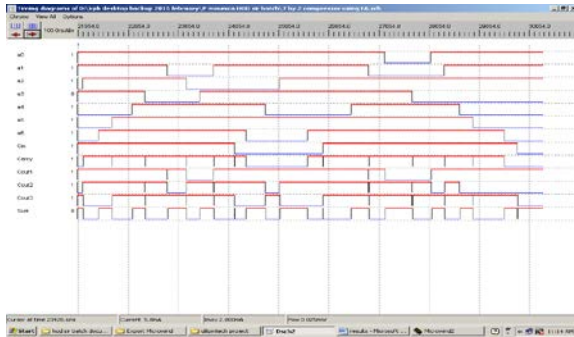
Timing diagrams of D:\ph desktop backup 2013 february\P resource\008 str batch\7 by 3 compressor using td.sch

Chrono View All Options

100.0ns/div

21654.0 | 22654.0 | 23654.0 | 24654.0 | 25654.0 | 26654.0 | 27654.0 | 28654.0 | 29654.0 | 30654.0

x0
x1
x2
x3
x4
x5
x6
Cin
Carry
Cout1
Cout2
Cout3
Sum

Cursor at time 23420.6ns | Current 5.0ns | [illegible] | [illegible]

Start | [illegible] | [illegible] | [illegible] | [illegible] | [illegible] | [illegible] | Microwind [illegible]